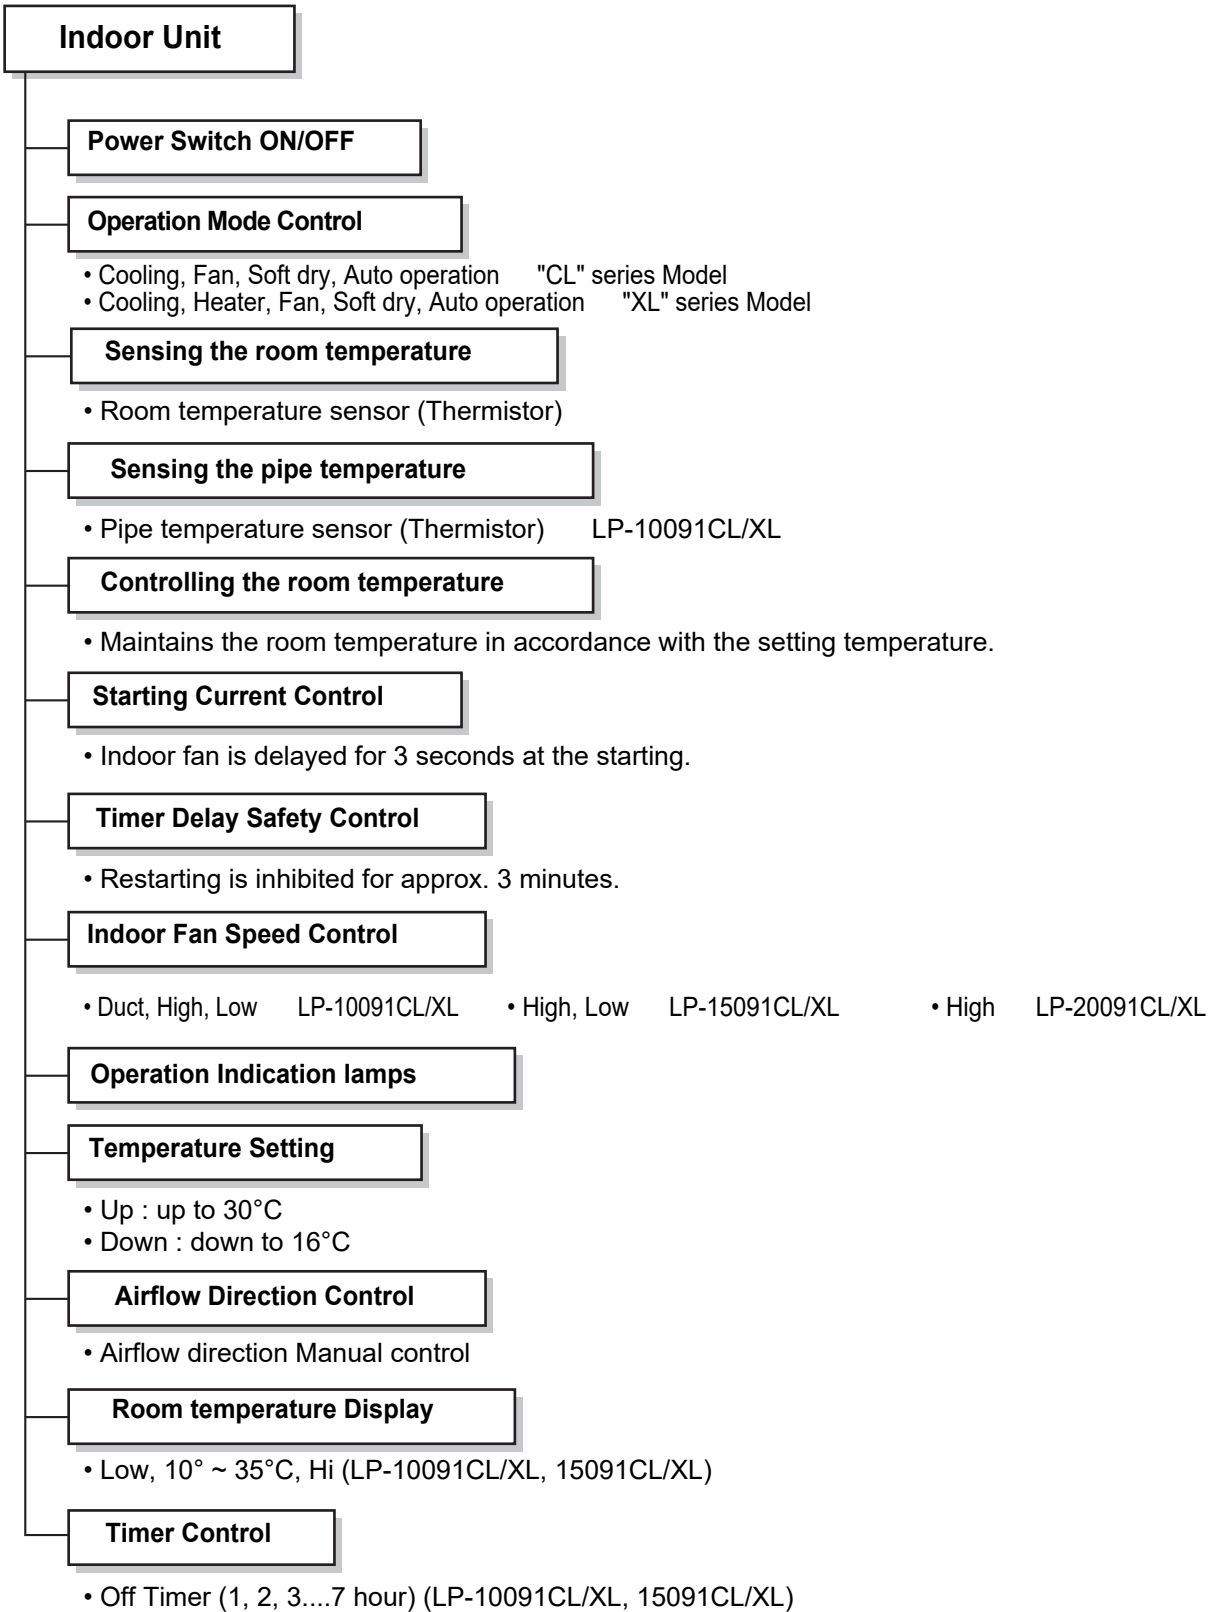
Indoor Unit

Power Switch ON/OFF

Operation Mode Control

• Cooling, Fan, Soft dry, Auto operation "CL" series Model
• Cooling, Heater, Fan, Soft dry, Auto operation "XL" series Model

Sensing the room temperature

• Room temperature sensor (Thermistor)

Sensing the pipe temperature

• Pipe temperature sensor (Thermistor) LP-10091CL/XL

Controlling the room temperature

• Maintains the room temperature in accordance with the setting temperature.

Starting Current Control

• Indoor fan is delayed for 3 seconds at the starting.

Timer Delay Safety Control

• Restarting is inhibited for approx. 3 minutes.

Indoor Fan Speed Control

• Duct, High, Low LP-10091CL/XL • High, Low LP-15091CL/XL • High LP-20091CL/XL

Operation Indication lamps

Temperature Setting

• Up : up to 30°C
• Down : down to 16°C

Airflow Direction Control

• Airflow direction Manual control

Room temperature Display

• Low, 10° ~ 35°C, Hi (LP-10091CL/XL, 15091CL/XL)

Timer Control

• Off Timer (1, 2, 3....7 hour) (LP-10091CL/XL, 15091CL/XL)